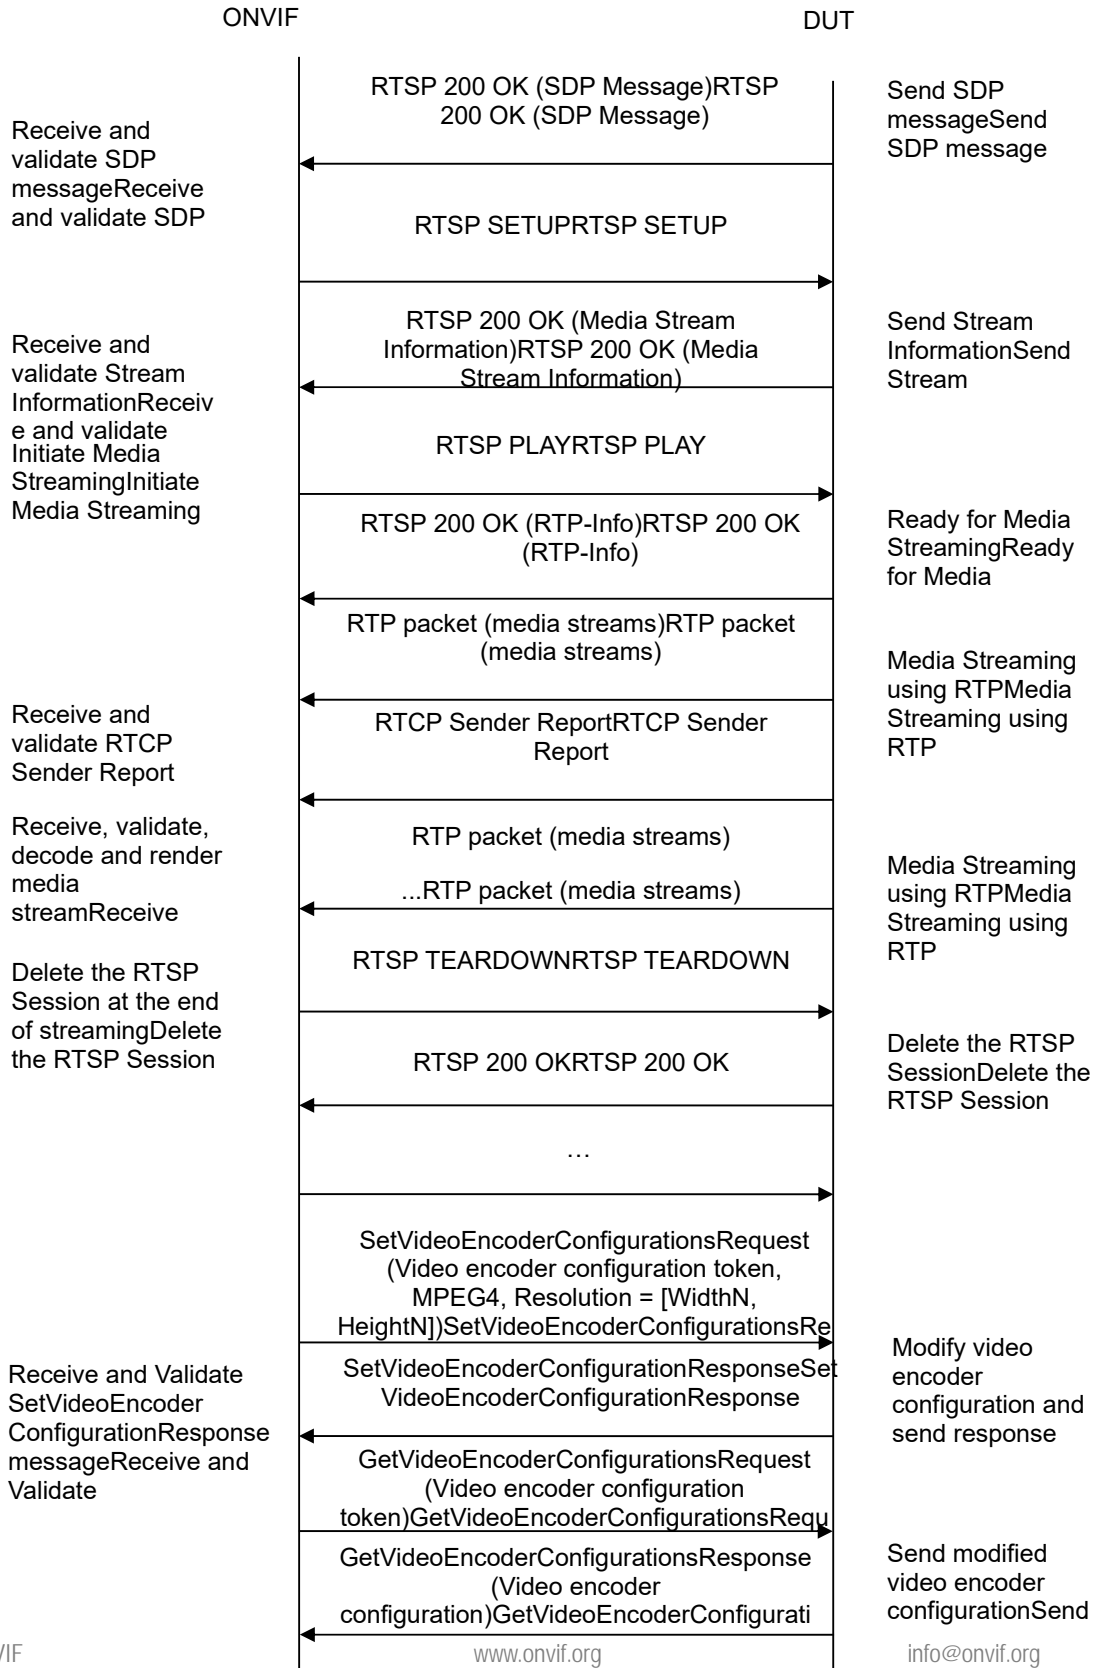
ONVIF

DUT

RTSP 200 OK (SDP Message)RTSP 200 OK (SDP Message)

Send SDP messageSend SDP message

Receive and validate SDP messageReceive and validate SDP

RTSP SETUPRTSP SETUP

RTSP 200 OK (Media Stream Information)RTSP 200 OK (Media Stream Information)

Send Stream InformationSend Stream

Receive and validate Stream InformationReceive and validate

Initiate Media StreamingInitiate Media Streaming

RTSP PLAYRTSP PLAY

RTSP 200 OK (RTP-Info)RTSP 200 OK (RTP-Info)

Ready for Media StreamingReady for Media

RTP packet (media streams)RTP packet (media streams)

Media Streaming using RTPMedia Streaming using RTP

Receive and validate RTCP Sender Report

RTCP Sender ReportRTCP Sender Report

Receive, validate, decode and render media streamReceive

RTP packet (media streams)

...RTP packet (media streams)

Media Streaming using RTPMedia Streaming using RTP

Delete the RTSP Session at the end of streamingDelete the RTSP Session

RTSP TEARDOWNRTSP TEARDOWN

RTSP 200 OKRTSP 200 OK

Delete the RTSP SessionDelete the RTSP Session

…

SetVideoEncoderConfigurationsRequest (Video encoder configuration token, MPEG4, Resolution = [WidthN, HeightN])SetVideoEncoderConfigurationsRe

Modify video encoder configuration and send response

Receive and Validate SetVideoEncoder ConfigurationResponse messageReceive and Validate

SetVideoEncoderConfigurationResponseSetVideoEncoderConfigurationResponse

GetVideoEncoderConfigurationsRequest (Video encoder configuration token)GetVideoEncoderConfigurationsRequ

GetVideoEncoderConfigurationsResponse (Video encoder configuration)GetVideoEncoderConfigurati

Send modified video encoder configurationSend

VIF

www.onvif.org

info@onvif.org